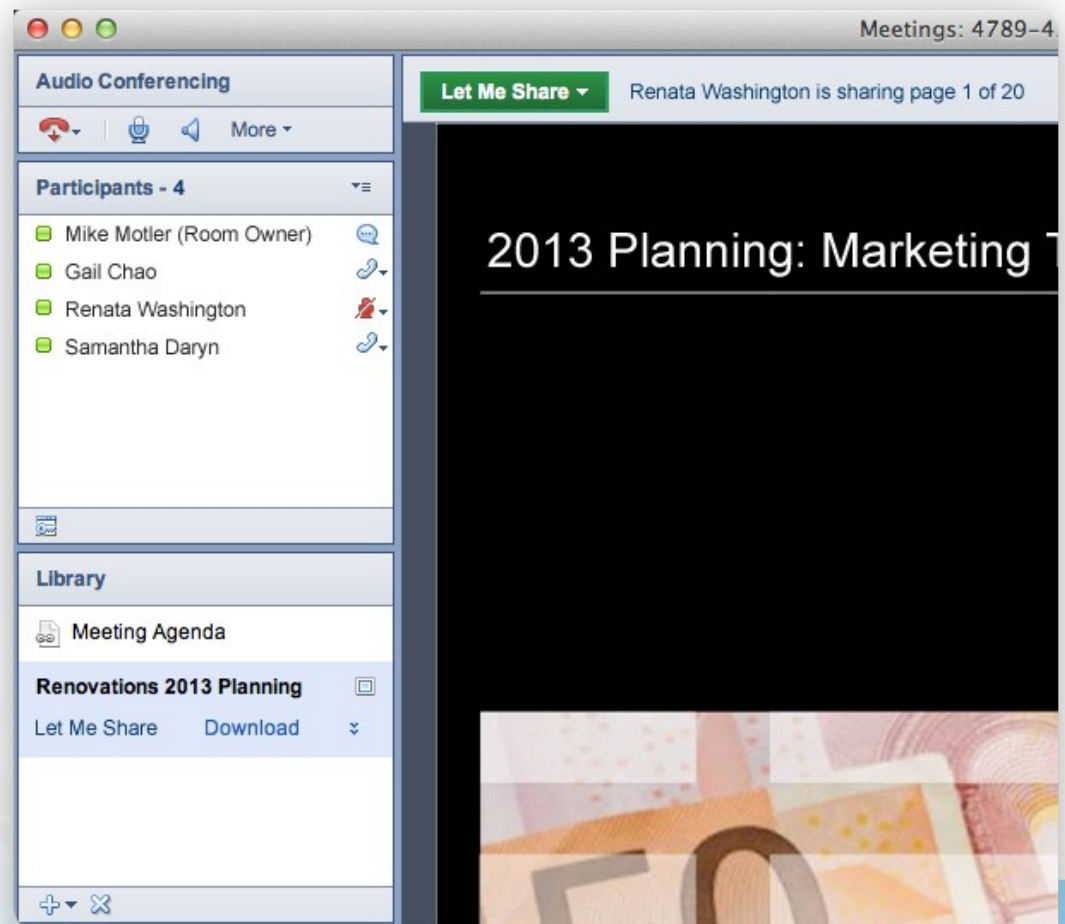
Meetings: 4789-4

Audio Conferencing

More

Participants - 4

Mike Motler (Room Owner)

Gail Chao

Renata Washington

Samantha Daryn

Library

Meeting Agenda

Renovations 2013 Planning

Let Me Share Download

Let Me Share

Renata Washington is sharing page 1 of 20

2013 Planning: Marketing T